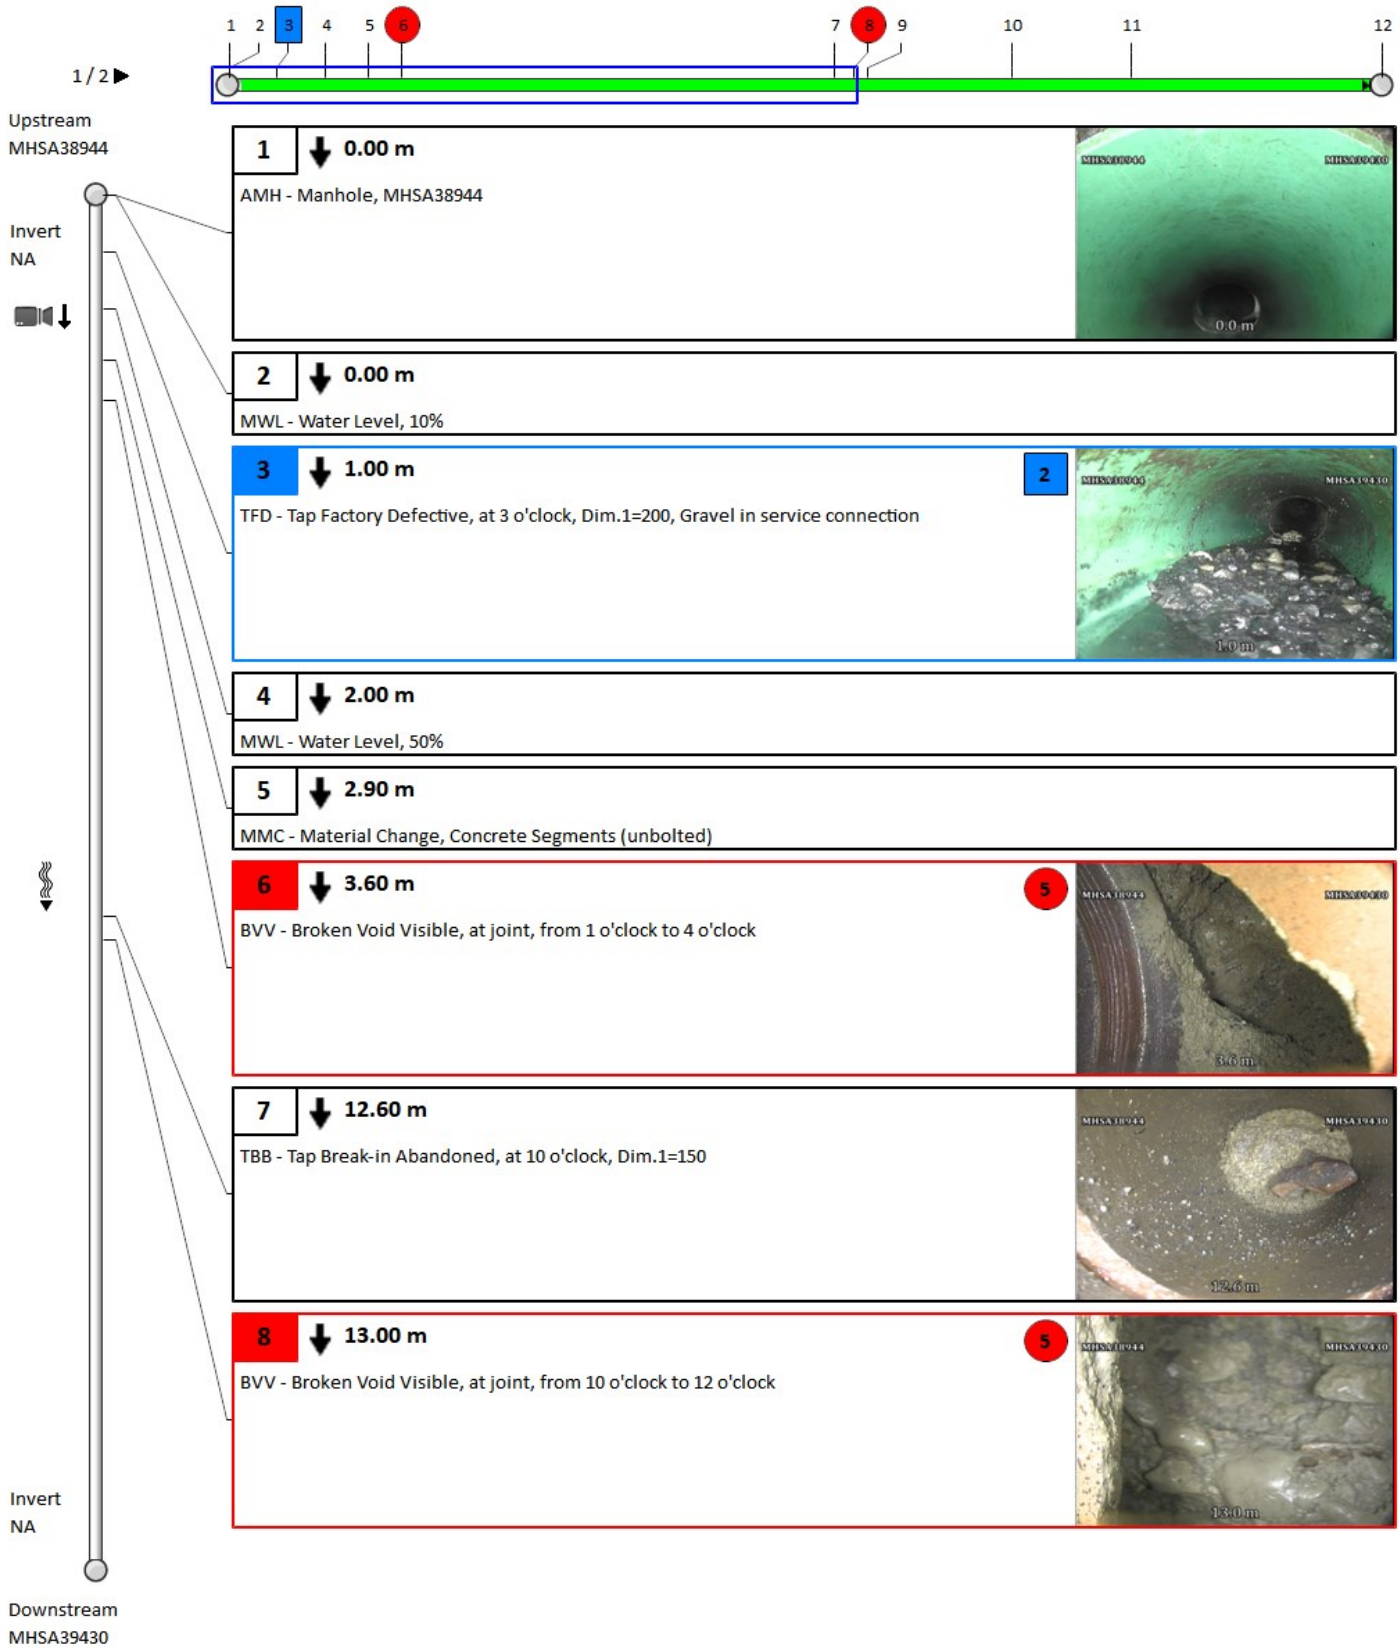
1 2 3 4 5 6 7 8 9 10 11 12

1 / 2

Upstream
MHSA38944

Invert
NA

1 0.00 m
AMH - Manhole, MHSA38944
MHSA38944 MHSA39430 0.0 m

2 0.00 m
MWL - Water Level, 10%

3 1.00 m 2
TFD - Tap Factory Defective, at 3 o'clock, Dim.1=200, Gravel in service connection
MHSA38944 MHSA39430 1.0 m

4 2.00 m
MWL - Water Level, 50%

5 2.90 m
MMC - Material Change, Concrete Segments (unbolted)

6 3.60 m 5
BVV - Broken Void Visible, at joint, from 1 o'clock to 4 o'clock
MHSA38944 MHSA39430 3.6 m

7 12.60 m
TBB - Tap Break-in Abandoned, at 10 o'clock, Dim.1=150
MHSA38944 MHSA39430 12.6 m

8 13.00 m 5
BVV - Broken Void Visible, at joint, from 10 o'clock to 12 o'clock
MHSA38944 MHSA39430 13.0 m

Invert
NA

Downstream
MHSA39430